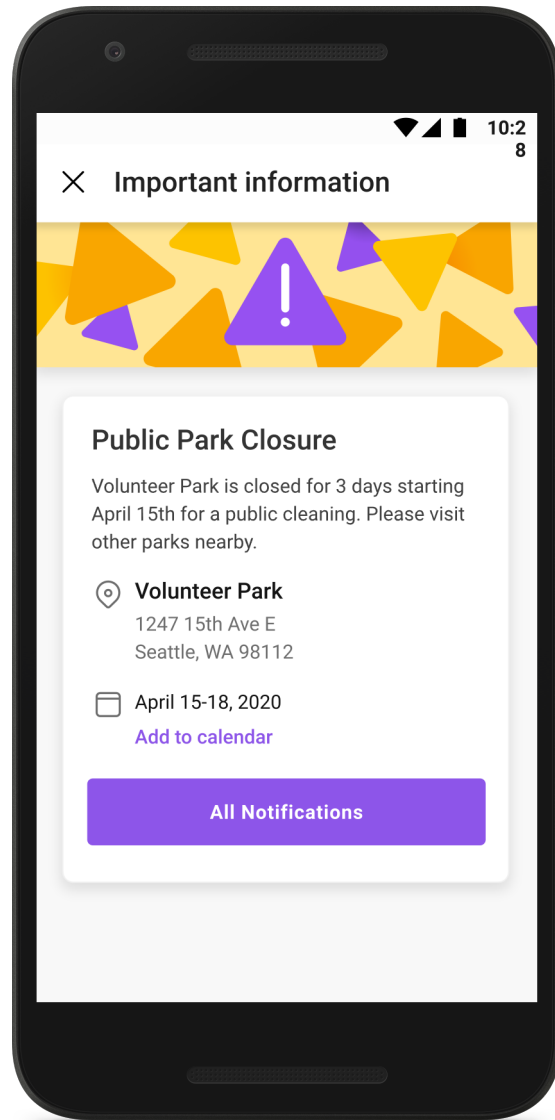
10:2
8

Important information

Public Park Closure

Volunteer Park is closed for 3 days starting April 15th for a public cleaning. Please visit other parks nearby.

Volunteer Park
1247 15th Ave E
Seattle, WA 98112

April 15-18, 2020
Add to calendar

All Notifications